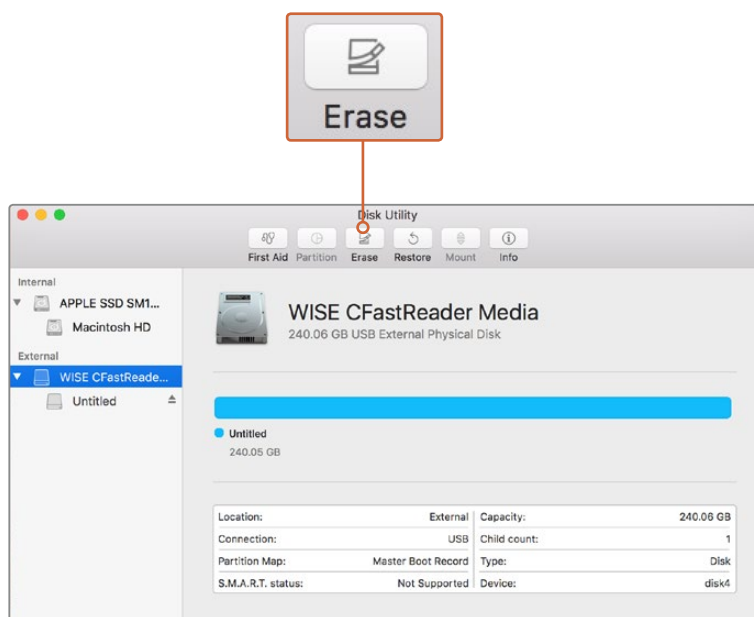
Erase

Disk Utility

First Aid Partition Erase Restore Mount Info

Internal
APPLE SSD SM1...
Macintosh HD
External
WISE CFastReade...
Untitled

WISE CFastReader Media
240.06 GB USB External Physical Disk

Untitled
240.05 GB

| | | | |
|---|---|---|---|
| Location: | External | Capacity: | 240.06 GB |
| Connection: | USB | Child count: | 1 |
| Partition Map: | Master Boot Record | Type: | Disk |
| S.M.A.R.T. status: | Not Supported | Device: | disk4 |